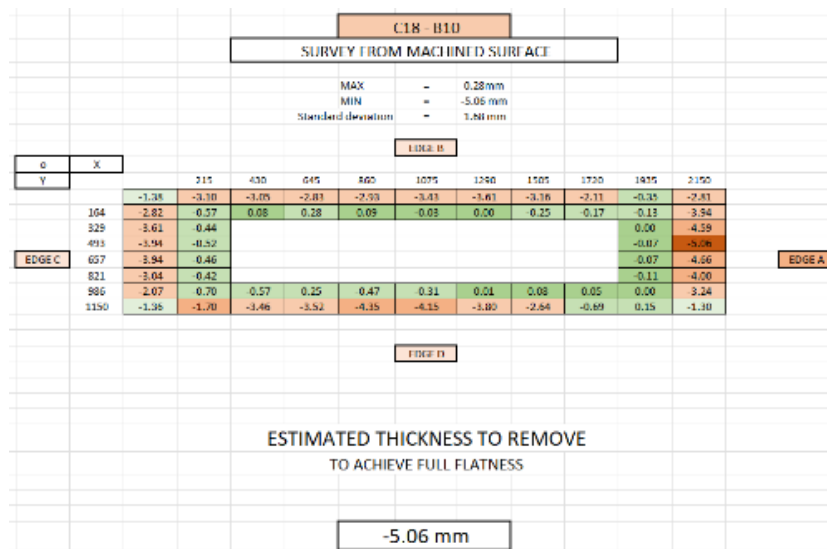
C18 - B10

SURVEY FROM MACHINED SURFACE

MAX = 0.28 mm
MIN = -5.06 mm
Standard deviation = 1.80 mm

EDGE B

| 0 | X | | | | | | | | | | | |
|---|---|---|---|---|---|---|---|---|---|---|---|---|
| Y | | | 215 | 430 | 645 | 860 | 1075 | 1290 | 1505 | 1720 | 1935 | 2150 |
| | | -1.38 | -3.10 | -3.05 | -2.81 | -2.93 | -3.43 | -3.61 | -3.16 | -2.11 | -0.35 | -2.81 |
| | 164 | -2.82 | -0.57 | 0.08 | 0.28 | 0.09 | -0.03 | 0.00 | -0.25 | -0.17 | -0.13 | -3.94 |
| | 329 | -3.61 | -0.44 | | | | | | | | 0.00 | -4.59 |
| | 493 | -3.94 | -0.52 | | | | | | | | -0.07 | -5.06 |
| EDGE C | 657 | -3.94 | -0.46 | | | | | | | | -0.07 | -4.66 |
| | 821 | -3.04 | -0.42 | | | | | | | | -0.11 | -4.00 |
| | 986 | 2.07 | -0.70 | -0.57 | 0.25 | -0.47 | -0.31 | 0.01 | 0.08 | 0.05 | 0.00 | 3.24 |
| | 1150 | -1.36 | -1.70 | -3.46 | -3.52 | -4.35 | -4.15 | -3.80 | -2.64 | -0.69 | 0.15 | -1.30 |

EDGE A

EDGE D

ESTIMATED THICKNESS TO REMOVE
TO ACHIEVE FULL FLATNESS

-5.06 mm